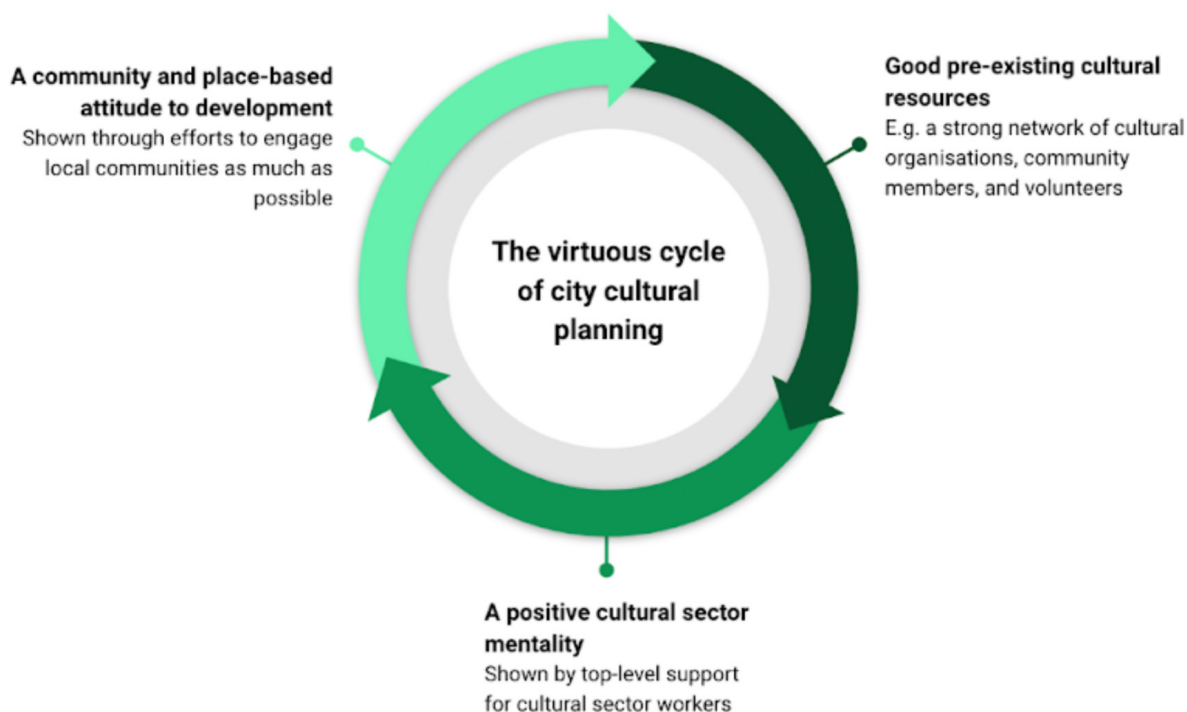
A community and place-based attitude to development
Shown through efforts to engage local communities as much as possible

Good pre-existing cultural resources
E.g. a strong network of cultural organisations, community members, and volunteers

The virtuous cycle of city cultural planning

A positive cultural sector mentality
Shown by top-level support for cultural sector workers